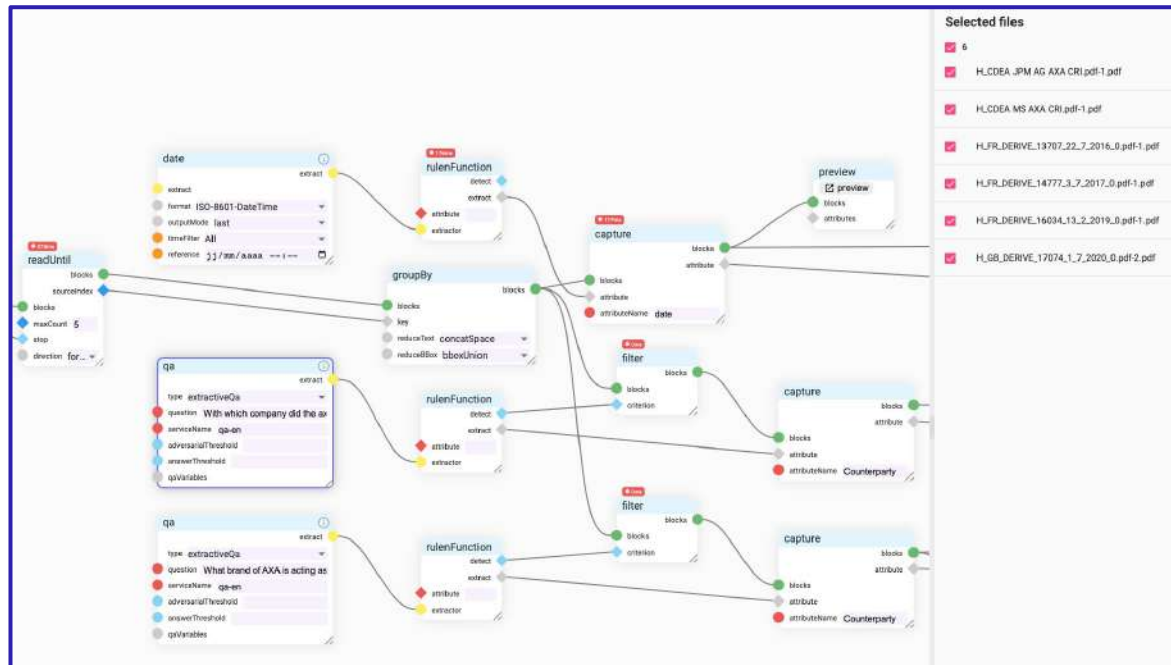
date
extract
extract
format ISO-8601-DateTime
outputMode last
timeFilter All
reference jj/mm/aaaa --:--

readUntil
blocks
sourceIndex
blocks
maxCount 5
stop
direction for...

rulenFunction
detect
extract
attribute
extractor

groupBy
blocks
blocks
key
reduceText concatSpace
reduceBBox bboxUnion

capture
blocks
attribute
blocks
attribute
attributeName date

preview
preview
blocks
attributes

qa
extract
type extractiveQa
question With which company did the ax
serviceName qa-en
adversarialThreshold
answerThreshold
qaVariables

rulenFunction
detect
extract
attribute
extractor

filter
blocks
blocks
criterion

capture
blocks
attribute
blocks
attribute
attributeName Counterparty

qa
extract
type extractiveQa
question What brand of AXA is acting as
serviceName qa-en
adversarialThreshold
answerThreshold
qaVariables

rulenFunction
detect
extract
attribute
extractor

filter
blocks
blocks
criterion

capture
blocks
attribute
blocks
attribute
attributeName Counterparty

Selected files
6
H_CDEA JPM AG AXA CRI.pdf-1.pdf
H_CDEA MS AXA CRI.pdf-1.pdf
H_FR_DERIVE_13707_22_7_2016_0.pdf-1.pdf
H_FR_DERIVE_14777_3_7_2017_0.pdf-1.pdf
H_FR_DERIVE_16034_13_2_2019_0.pdf-1.pdf
H_GB_DERIVE_17074_1_7_2020_0.pdf-2.pdf